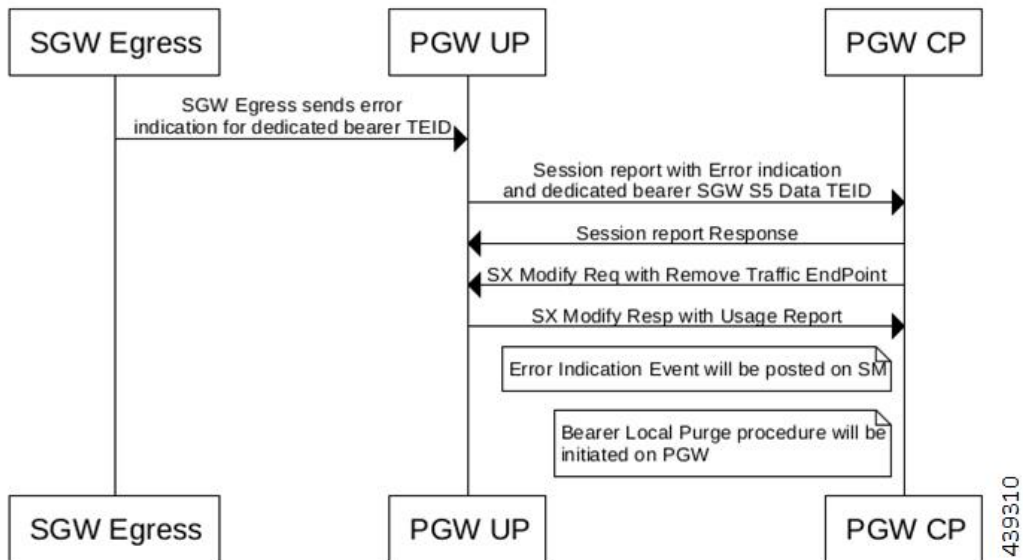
SGW Egress

PGW UP

PGW CP

SGW Egress sends error indication for dedicated bearer TEID

Session report with Error indication and dedicated bearer SGW S5 Data TEID

Session report Response

SX Modify Req with Remove Traffic EndPoint

SX Modify Resp with Usage Report

Error Indication Event will be posted on SM

Bearer Local Purge procedure will be initiated on PGW

SGW Egress

PGW UP

PGW CP

439310